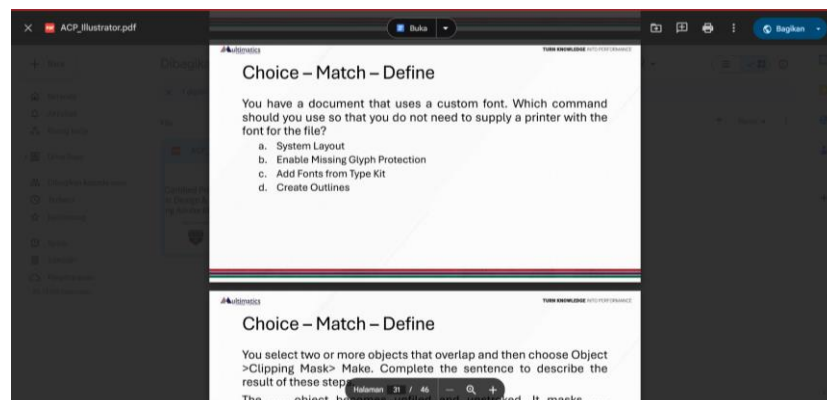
ACP_Illustrator.pdf

Buka

Bagikan

Multimatics

TURN KNOWLEDGE INTO PERFORMANCE

Choice – Match – Define

You have a document that uses a custom font. Which command should you use so that you do not need to supply a printer with the font for the file?

a. System Layout
b. Enable Missing Glyph Protection
c. Add Fonts from Type Kit
d. Create Outlines

Multimatics

TURN KNOWLEDGE INTO PERFORMANCE

Choice – Match – Define

You select two or more objects that overlap and then choose Object >Clipping Mask> Make. Complete the sentence to describe the result of these step

Halaman 31 / 46

The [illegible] object becomes unfilled and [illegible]ed. It masks